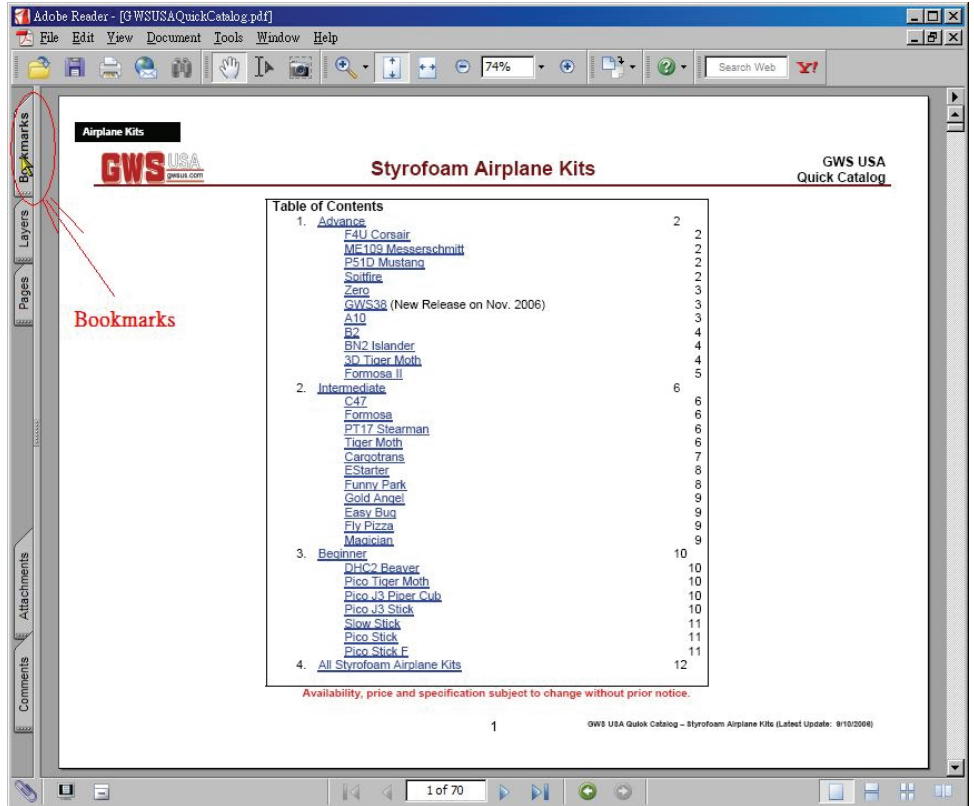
Adobe Reader - [GWSUSAQuickCatalog.pdf]
File Edit View Document Tools Window Help
74%
Search Web
Y!

Bookmarks
Layers
Pages
Attachments
Comments

Bookmarks

Airplane Kits

GWS USA gwsus.com

Styrofoam Airplane Kits

GWS USA
Quick Catalog

| Table of Contents | |
|---|---|
| 1. Advance | 2 |
| F4U Corsair | 2 |
| ME109 Messerschmitt | 2 |
| P51D Mustang | 2 |
| Spitfire | 2 |
| Zero | 3 |
| GWS38 (New Release on Nov. 2006) | 3 |
| A10 | 3 |
| B2 | 4 |
| BN2 Islander | 4 |
| 3D Tiger Moth | 4 |
| Formosa II | 5 |
| 2. Intermediate | 6 |
| C47 | 6 |
| Formosa | 6 |
| PT17 Stearman | 6 |
| Tiger Moth | 6 |
| Cargotrans | 7 |
| EStarter | 8 |
| Funny Park | 8 |
| Gold Angel | 9 |
| Easy Bug | 9 |
| Fly Pizza | 9 |
| Magician | 9 |
| 3. Beginner | 10 |
| DHC2 Beaver | 10 |
| Pico Tiger Moth | 10 |
| Pico J3 Piper Cub | 10 |
| Pico J3 Stick | 10 |
| Slow Stick | 11 |
| Pico Stick | 11 |
| Pico Stick F | 11 |
| 4. All Styrofoam Airplane Kits | 12 |

Availability, price and specification subject to change without prior notice.

1

GWS USA Quick Catalog – Styrofoam Airplane Kits (Latest Update: 9/10/2006)

1 of 70